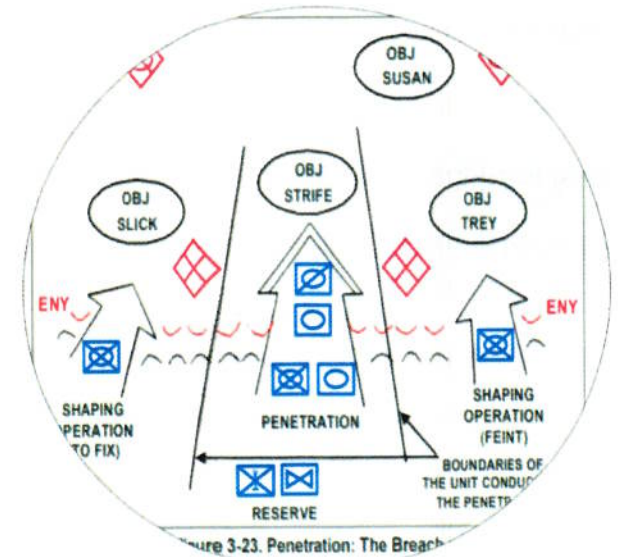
OBJ SUSAN

OBJ STRIFE

OBJ SLICK

OBJ TREY

ENY

ENY

SHAPING OPERATION (TO FIX)

PENETRATION

SHAPING OPERATION (FEINT)

BOUNDARIES OF THE UNIT CONDU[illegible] THE PENETR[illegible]

RESERVE

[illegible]ure 3-23. Penetration: The Breach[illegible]